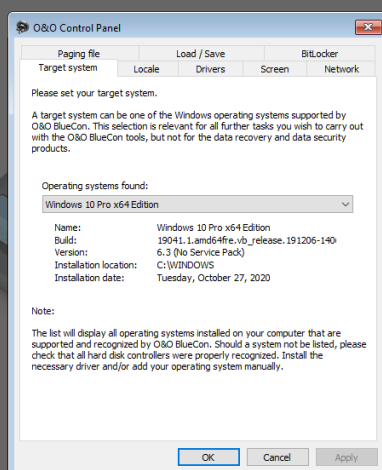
O&O Control Panel

Paging file | Load / Save | BitLocker
Target system | Locale | Drivers | Screen | Network

Please set your target system.

A target system can be one of the Windows operating systems supported by O&O BlueCon. This selection is relevant for all further tasks you wish to carry out with the O&O BlueCon tools, but not for the data recovery and data security products.

Operating systems found:

Windows 10 Pro x64 Edition

Name: Windows 10 Pro x64 Edition
Build: 19041.1.amd64fre.vb_release.191206-140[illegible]
Version: 6.3 (No Service Pack)
Installation location: C:\WINDOWS
Installation date: Tuesday, October 27, 2020

Note:

The list will display all operating systems installed on your computer that are supported and recognized by O&O BlueCon. Should a system not be listed, please check that all hard disk controllers were properly recognized. Install the necessary driver and/or add your operating system manually.

OK | Cancel | Apply